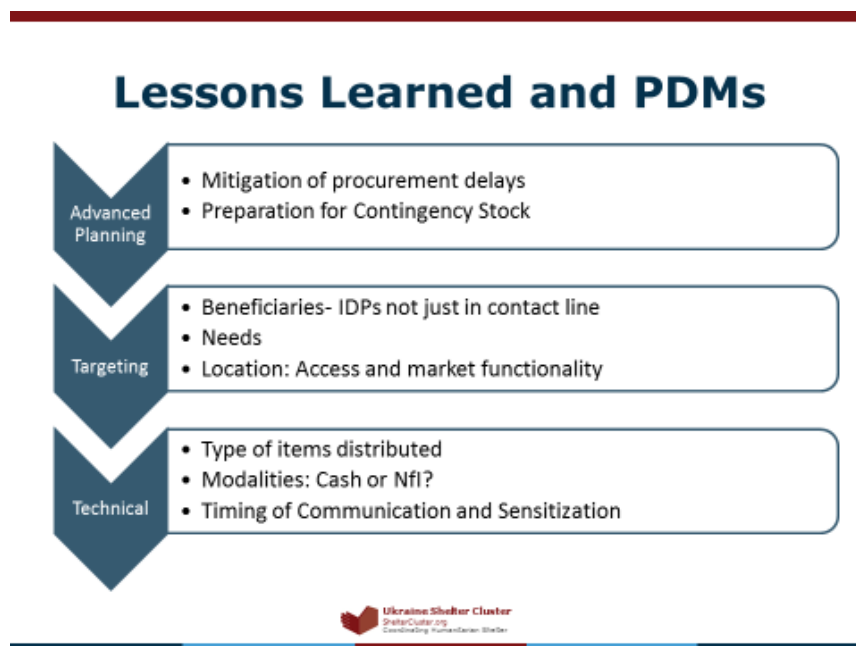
Lessons Learned and PDMs

Advanced Planning

- Mitigation of procurement delays
- Preparation for Contingency Stock

Targeting

- Beneficiaries- IDPs not just in contact line
- Needs
- Location: Access and market functionality

Technical

- Type of items distributed
- Modalities: Cash or NfI?
- Timing of Communication and Sensitization

Ukraine Shelter Cluster
ShelterCluster.org
Coordinating Humanitarian Shelter